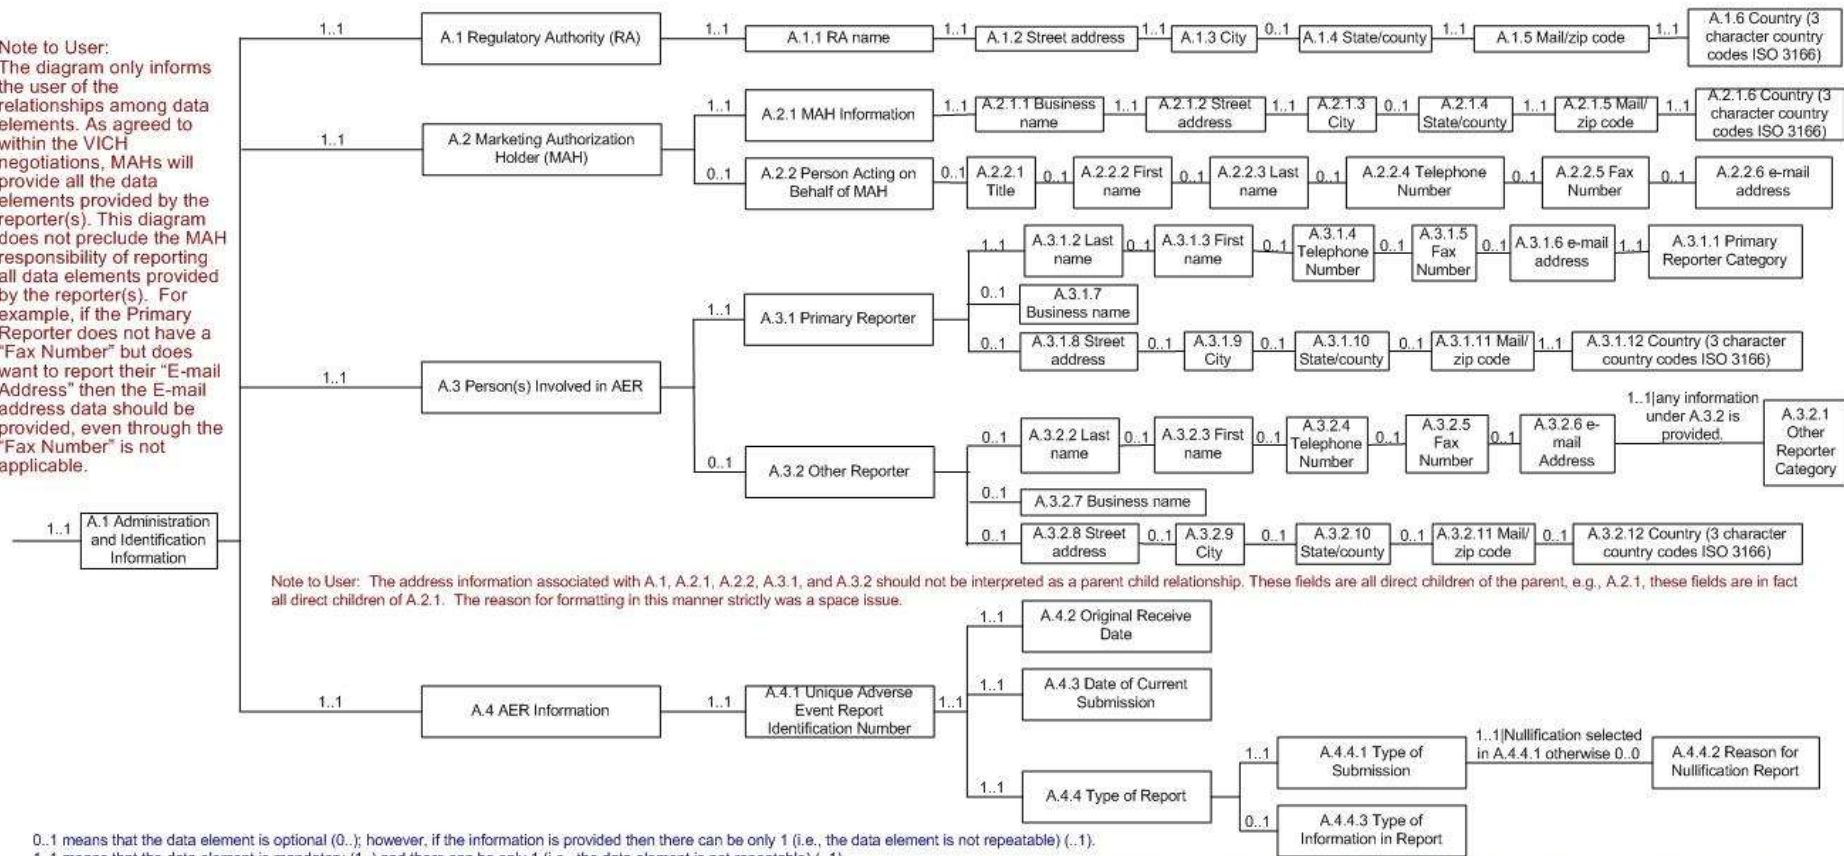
Note to User:
The diagram only informs the user of the relationships among data elements. As agreed to within the VICH negotiations, MAHs will provide all the data elements provided by the reporter(s). This diagram does not preclude the MAH responsibility of reporting all data elements provided by the reporter(s). For example, if the Primary Reporter does not have a "Fax Number" but does want to report their "E-mail Address" then the E-mail address data should be provided, even through the "Fax Number" is not applicable.

1..1 A.1 Administration and Identification Information

1..1 A.1 Regulatory Authority (RA) 1..1 A.1.1 RA name 1..1 A.1.2 Street address 1..1 A.1.3 City 0..1 A.1.4 State/county 1..1 A.1.5 Mail/zip code 1..1 A.1.6 Country (3 character country codes ISO 3166)

1..1 A.2 Marketing Authorization Holder (MAH)

1..1 A.2.1 MAH Information 1..1 A.2.1.1 Business name 1..1 A.2.1.2 Street address 1..1 A.2.1.3 City 0..1 A.2.1.4 State/county 1..1 A.2.1.5 Mail/ zip code 1..1 A.2.1.6 Country (3 character country codes ISO 3166)

0..1 A.2.2 Person Acting on Behalf of MAH 0..1 A.2.2.1 Title 0..1 A.2.2.2 First name 0..1 A.2.2.3 Last name 0..1 A.2.2.4 Telephone Number 0..1 A.2.2.5 Fax Number 0..1 A.2.2.6 e-mail address

1..1 A.3 Person(s) Involved in AER

1..1 A.3.1 Primary Reporter
1..1 A.3.1.2 Last name 0..1 A.3.1.3 First name 0..1 A.3.1.4 Telephone Number 0..1 A.3.1.5 Fax Number 0..1 A.3.1.6 e-mail address 1..1 A.3.1.1 Primary Reporter Category
0..1 A.3.1.7 Business name
0..1 A.3.1.8 Street address 0..1 A.3.1.9 City 0..1 A.3.1.10 State/county 0..1 A.3.1.11 Mail/ zip code 1..1 A.3.1.12 Country (3 character country codes ISO 3166)

0..1 A.3.2 Other Reporter
0..1 A.3.2.2 Last name 0..1 A.3.2.3 First name 0..1 A.3.2.4 Telephone Number 0..1 A.3.2.5 Fax Number 0..1 A.3.2.6 e-mail Address 1..1|any information under A.3.2 is provided. A.3.2.1 Other Reporter Category
0..1 A.3.2.7 Business name
0..1 A.3.2.8 Street address 0..1 A.3.2.9 City 0..1 A.3.2.10 State/county 0..1 A.3.2.11 Mail/ zip code 0..1 A.3.2.12 Country (3 character country codes ISO 3166)

Note to User: The address information associated with A.1, A.2.1, A.2.2, A.3.1, and A.3.2 should not be interpreted as a parent child relationship. These fields are all direct children of the parent, e.g., A.2.1, these fields are in fact all direct children of A.2.1. The reason for formatting in this manner strictly was a space issue.

1..1 A.4 AER Information 1..1 A.4.1 Unique Adverse Event Report Identification Number
1..1 A.4.2 Original Receive Date
1..1 A.4.3 Date of Current Submission
1..1 A.4.4 Type of Report
1..1 A.4.4.1 Type of Submission 1..1|Nullification selected in A.4.4.1 otherwise 0..0 A.4.4.2 Reason for Nullification Report
0..1 A.4.4.3 Type of Information in Report

0..1 means that the data element is optional (0..); however, if the information is provided then there can be only 1 (i.e., the data element is not repeatable) (..1).
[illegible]